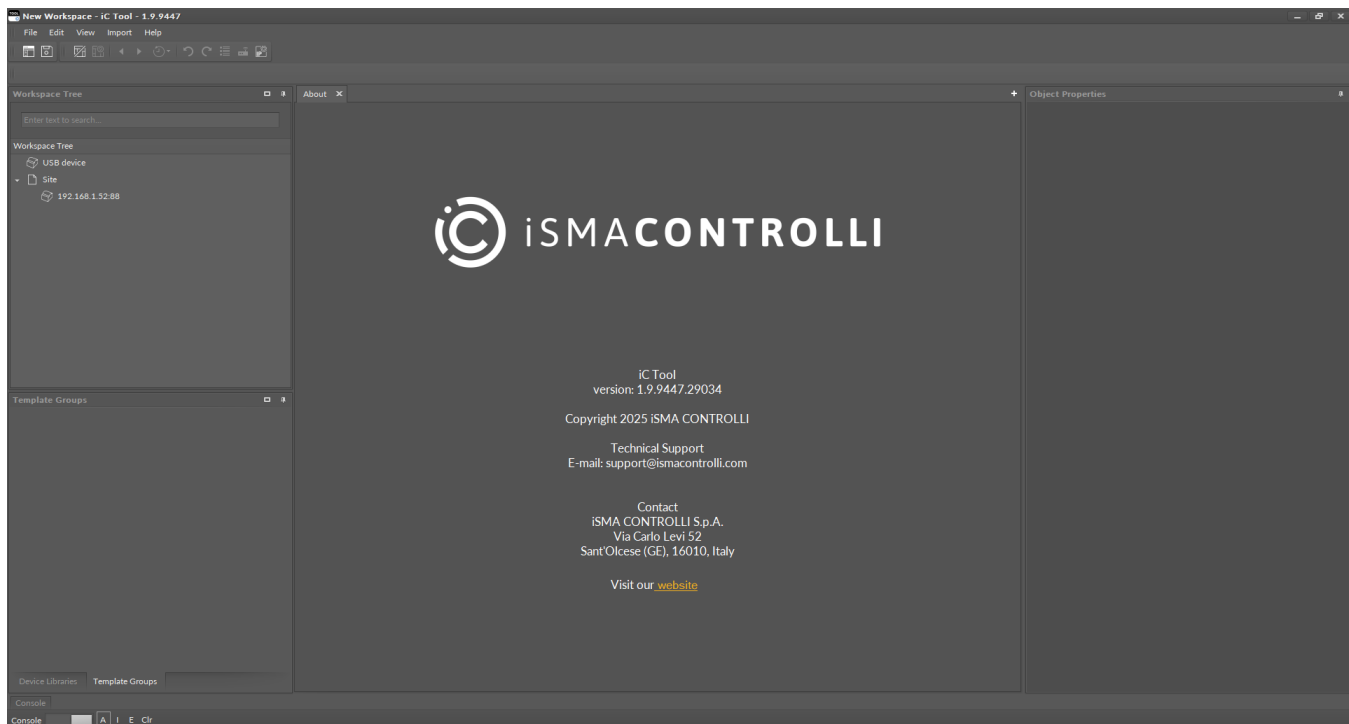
New Workspace - iC Tool - 1.9.9447

File Edit View Import Help

Workspace Tree

Enter text to search...

Workspace Tree

USB device

Site

192.168.1.52:88

Template Groups

Device Libraries Template Groups

About ×

iSMACONTROLLI

iC Tool
version: 1.9.9447.29034

Copyright 2025 iSMA CONTROLLI

Technical Support
E-mail: support@ismacontrolli.com

Contact
iSMA CONTROLLI S.p.A.
Via Carlo Levi 52
Sant'Olcese (GE), 16010, Italy

Visit our website

Object Properties

Console

Console A I E Clr